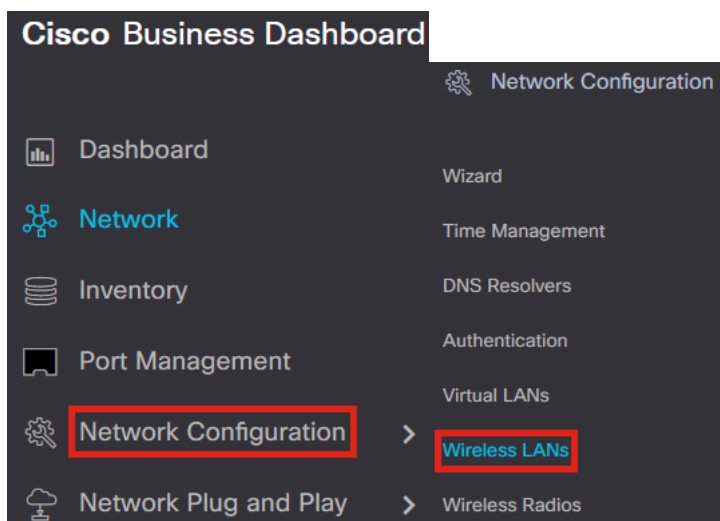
Cisco Business Dashboard

Dashboard

Network

Inventory

Port Management

Network Configuration

Network Plug and Play

Network Configuration

Wizard

Time Management

DNS Resolvers

Authentication

Virtual LANs

Wireless LANs

Wireless Radios